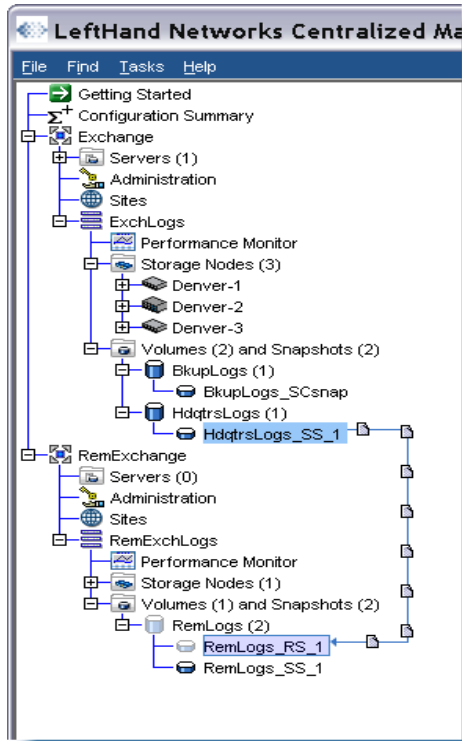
LeftHand Networks Centralized Ma

File Find Tasks Help

Getting Started
Configuration Summary
Exchange
Servers (1)
Administration
Sites
ExchLogs
Performance Monitor
Storage Nodes (3)
Denver-1
Denver-2
Denver-3
Volumes (2) and Snapshots (2)
BkupLogs (1)
BkupLogs_SCsnap
HdqtrsLogs (1)
HdqtrsLogs_SS_1
RemExchange
Servers (0)
Administration
Sites
RemExchLogs
Performance Monitor
Storage Nodes (1)
Volumes (1) and Snapshots (2)
RemLogs (2)
RemLogs_RS_1
RemLogs_SS_1